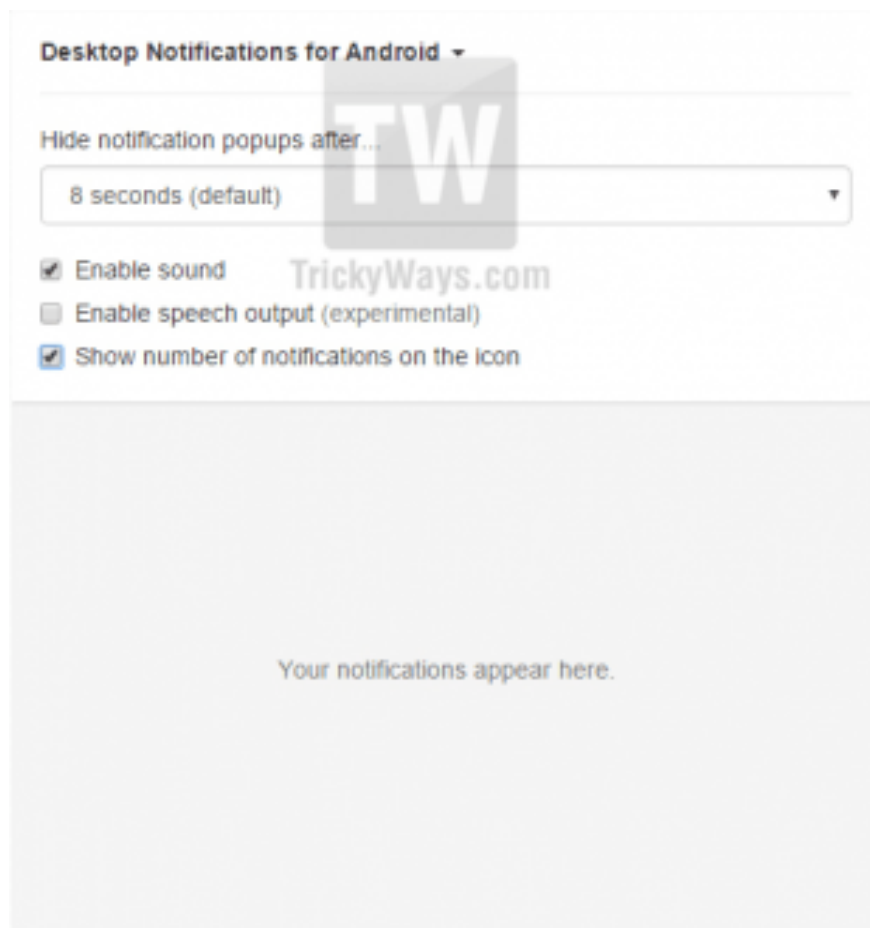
Desktop Notifications for Android ▾

Hide notification popups after...

8 seconds (default) ▾

TW

TrickyWays.com

Enable sound

Enable speech output (experimental)

Show number of notifications on the icon

Your notifications appear here.